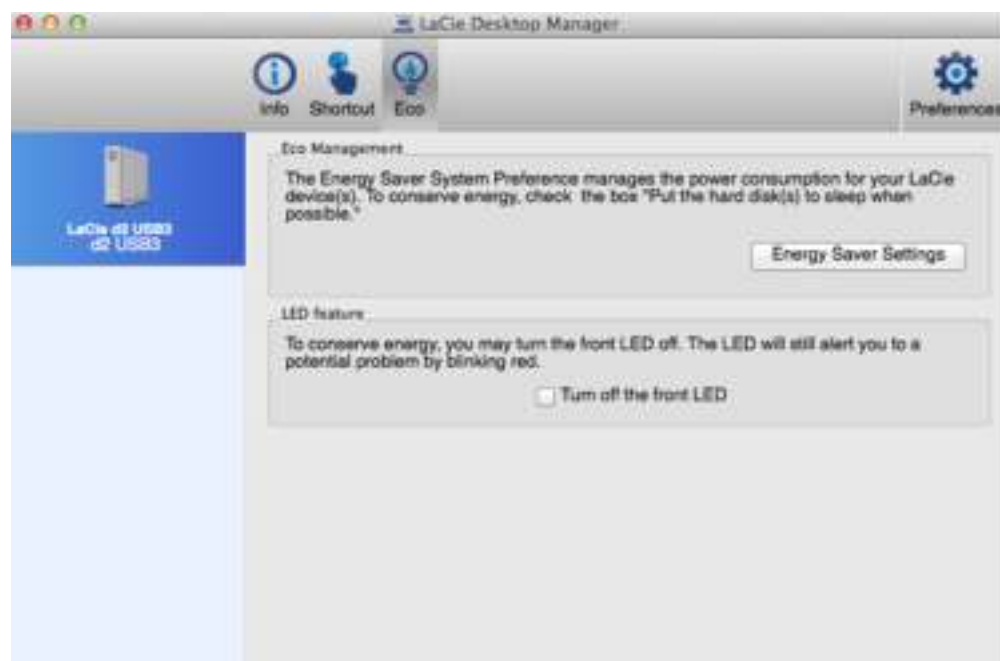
LaCie Desktop Manager

Info Shortcut Eco

Preferences

LaCie d2 USB3
d2 USB3

Eco Management

The Energy Saver System Preference manages the power consumption for your LaCie device(s). To conserve energy, check the box "Put the hard disk(s) to sleep when possible."

Energy Saver Settings

LED feature

To conserve energy, you may turn the front LED off. The LED will still alert you to a potential problem by blinking red.

Turn off the front LED